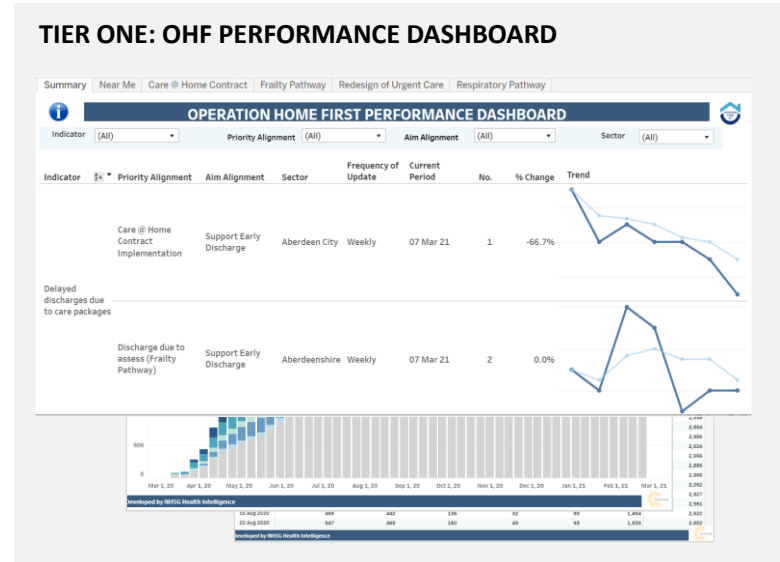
TIER ONE: OHF PERFORMANCE DASHBOARD

Summary | Near Me | Care @ Home Contract | Frailty Pathway | Redesign of Urgent Care | Respiratory Pathway

OPERATION HOME FIRST PERFORMANCE DASHBOARD

Indicator (All)
Priority Alignment (All)
Aim Alignment (All)
Sector (All)

| Indicator | | Priority Alignment | Aim Alignment | Sector | Frequency of Update | Current Period | No. | % Change | Trend |
|---|---|---|---|---|---|---|---|---|---|
| Delayed discharges due to care packages | | Care @ Home Contract Implementation | Support Early Discharge | Aberdeen City | Weekly | 07 Mar 21 | 1 | -66.7% | |
| | | Discharge due to assess (Frailty Pathway) | Support Early Discharge | Aberdeenshire | Weekly | 07 Mar 21 | 2 | 0.0% | |

500
0
Mar 1, 20 Apr 1, 20 May 1, 20 Jun 1, 20 Jul 1, 20 Aug 1, 20 Sep 1, 20 Oct 1, 20 Nov 1, 20 Dec 1, 20 Jan 1, 21 Feb 1, 21 Mar 1, 21
Developed by NHSG Health Intelligence

2,664
2,666
2,926
2,856
2,886
2,966
2,292
2,627
2,461
15 Aug 2020 469 442 136 32 99 1,494 2,432
22 Aug 2020 547 465 160 49 93 1,539 2,853
Developed by NHSG Health Intelligence